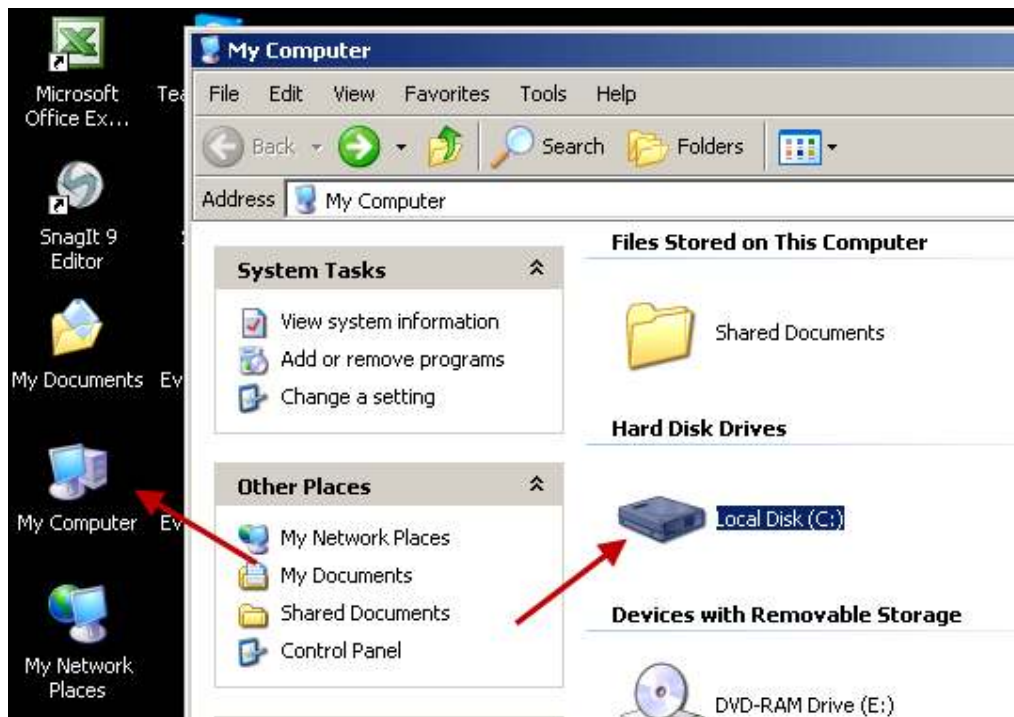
Microsoft Office Ex...

Te

SnagIt 9 Editor

My Documents

Ev

My Computer

Ev

My Network Places

My Computer

File Edit View Favorites Tools Help

Back Search Folders

Address My Computer

System Tasks

View system information
Add or remove programs
Change a setting

Other Places

My Network Places
My Documents
Shared Documents
Control Panel

Files Stored on This Computer

Shared Documents

Hard Disk Drives

Local Disk (C:)

Devices with Removable Storage

DVD-RAM Drive (E:)